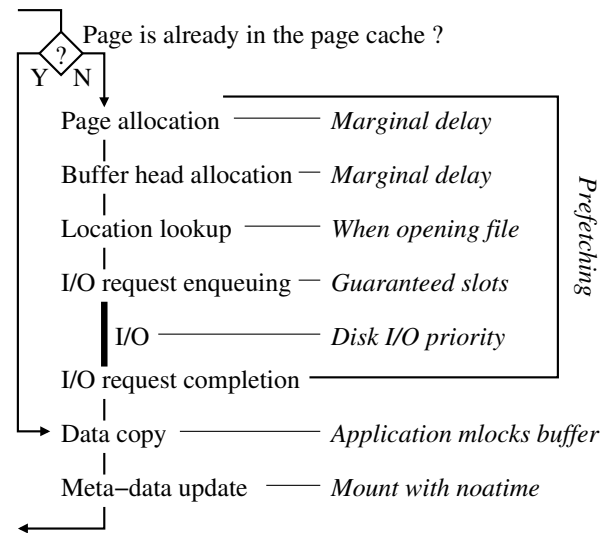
?

Page is already in the page cache ?

Y N

Page allocation — *Marginal delay*

Buffer head allocation — *Marginal delay*

Location lookup — *When opening file*

I/O request enqueuing — *Guaranteed slots*

I/O — *Disk I/O priority*

I/O request completion

*Prefetching*

Data copy — *Application mlocks buffer*

Meta−data update — *Mount with noatime*